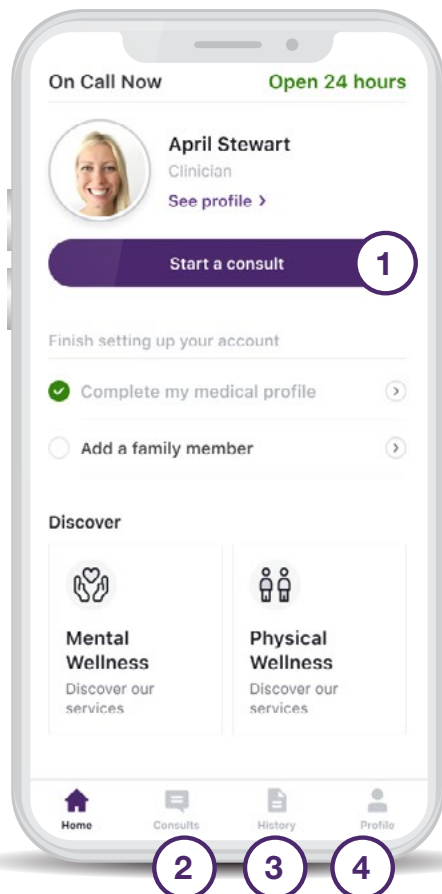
On Call Now

Open 24 hours

April Stewart

Clinician

See profile >

Start a consult

1

Finish setting up your account

Complete my medical profile

Add a family member

Discover

Mental Wellness

Discover our services

Physical Wellness

Discover our services

Home

Consults

History

Profile

2

3

4